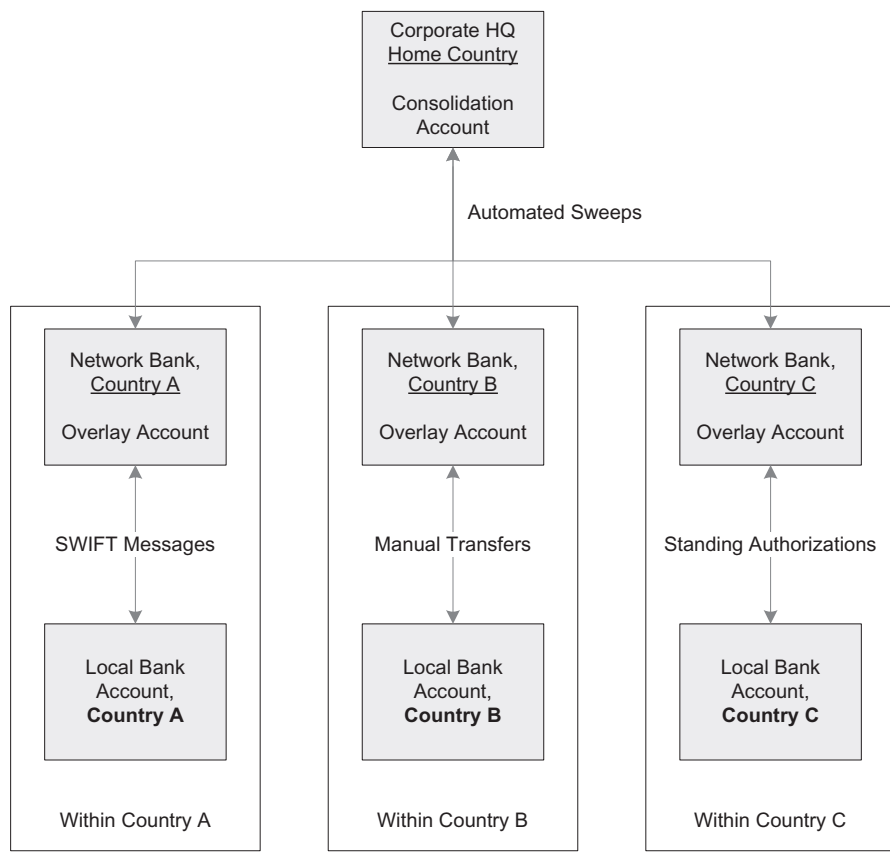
Corporate HQ
Home Country

Consolidation Account

Automated Sweeps

Network Bank, Country A

Overlay Account

SWIFT Messages

Local Bank Account, **Country A**

Within Country A

Network Bank, Country B

Overlay Account

Manual Transfers

Local Bank Account, **Country B**

Within Country B

Network Bank, Country C

Overlay Account

Standing Authorizations

Local Bank Account, **Country C**

Within Country C